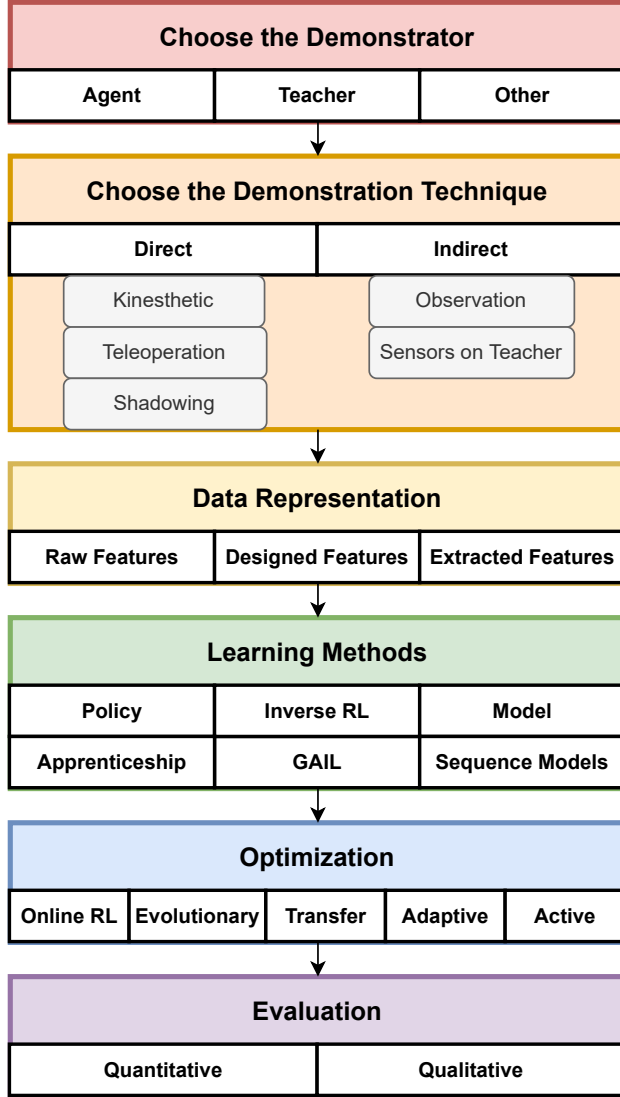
Choose the Demonstrator

| Agent | Teacher | Other |
|---|---|---|

Choose the Demonstration Technique

| Direct | Indirect |
|---|---|

Kinesthetic
Teleoperation
Shadowing

Observation
Sensors on Teacher

Data Representation

| Raw Features | Designed Features | Extracted Features |
|---|---|---|

Learning Methods

| Policy | Inverse RL | Model |
|---|---|---|
| Apprenticeship | GAIL | Sequence Models |

Optimization

| Online RL | Evolutionary | Transfer | Adaptive | Active |
|---|---|---|---|---|

Evaluation

| Quantitative | Qualitative |
|---|---|